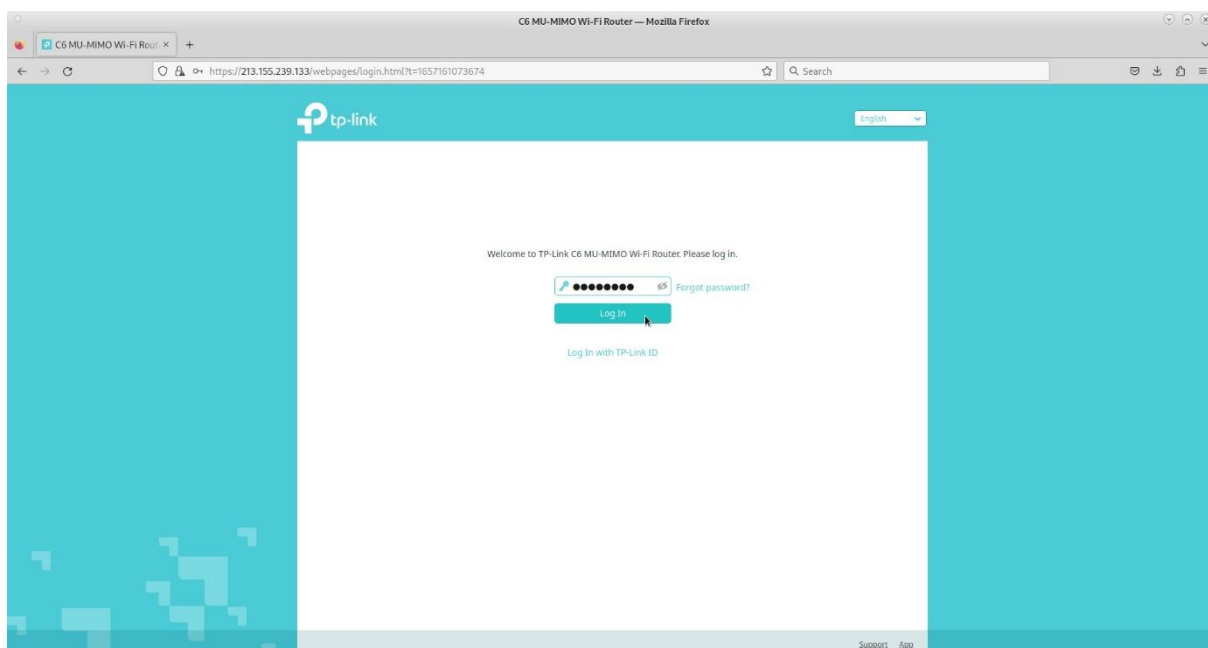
C6 MU-MIMO Wi-Fi Router — Mozilla Firefox

C6 MU-MIMO Wi-Fi Rout ×

https://213.155.239.133/webpages/login.html?t=1657161073674

Search

tp-link

English

Welcome to TP-Link C6 MU-MIMO Wi-Fi Router. Please log in.

●●●●●●●●

Forgot password?

Log In

Log In with TP-Link ID

Support App